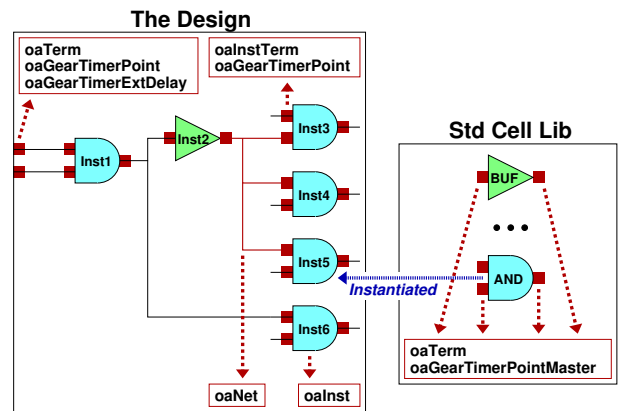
The Design

oaTerm
oaGearTimerPoint
oaGearTimerExtDelay

oaInstTerm
oaGearTimerPoint

Inst1

Inst2

Inst3

Inst4

Inst5

Inst6

Std Cell Lib

BUF

• • •

AND

Instantiated

oaTerm
oaGearTimerPointMaster

oaNet

oaInst